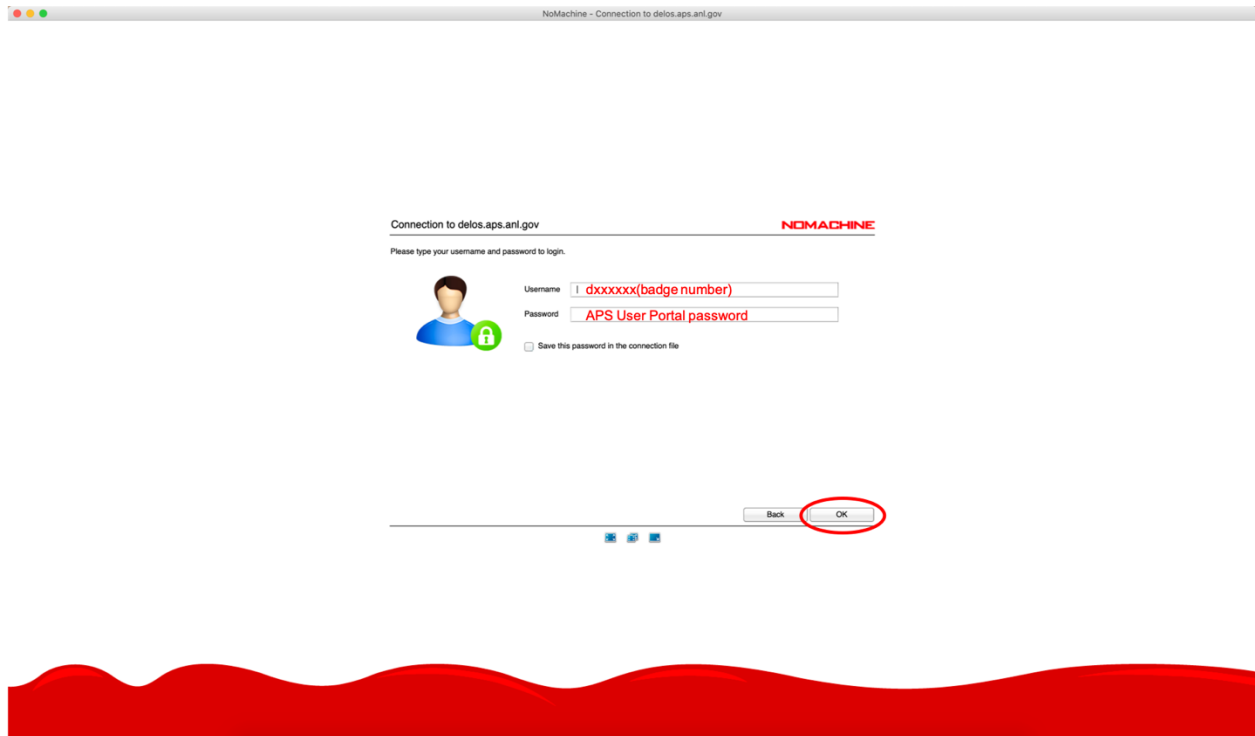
NoMachine - Connection to delos.aps.anl.gov

Connection to delos.aps.anl.gov

NOMACHINE

Please type your username and password to login.

Username dxxxxxx(badge number)

Password APS User Portal password

Save this password in the connection file

Back

OK